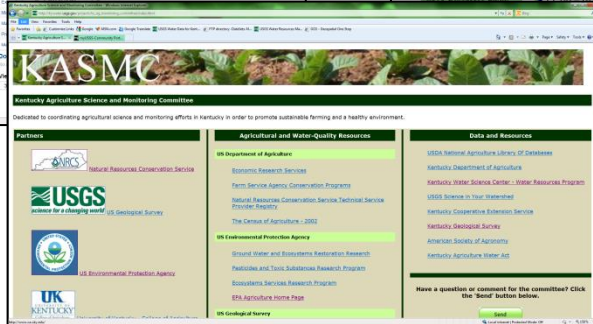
Kentucky Agriculture Science and Monitoring Committee - Windows Internet Explorer

File Edit View Favorites Tools Help

Favorites

Kentucky Agriculture S... USGS Community Port...

KASMC

Kentucky Agriculture Science and Monitoring Committee

Dedicated to coordinating agricultural science and monitoring efforts in Kentucky in order to promote sustainable farming and a healthy environment.

Partners

NRCS
Natural Resources Conservation Service

USGS
science for a changing world
US Geological Survey

US Environmental Protection Agency

UK
KENTUCKY
University of Kentucky - College of Agriculture

Agricultural and Water-Quality Resources

US Department of Agriculture

Economic Research Services

Farm Service Agency Conservation Programs

Natural Resources Conservation Service Technical Service Provider Registry

The Census of Agriculture - 2002

US Environmental Protection Agency

Ground Water and Ecosystems Restoration Research

Pesticides and Toxic Substances Research Program

Ecosystems Services Research Program

EPA Agriculture Home Page

US Geological Survey

Data and Resources

USDA National Agriculture Library Of Databases

Kentucky Department of Agriculture

Kentucky Water Science Center - Water Resources Program

USGS Science in Your Watershed

Kentucky Cooperative Extension Service

Kentucky Geological Survey

American Society of Agronomy

Kentucky Agriculture Water Act

Have a question or comment for the committee? Click the 'Send' button below.

Send

Local intranet | Protected Mode: Off

75.00%